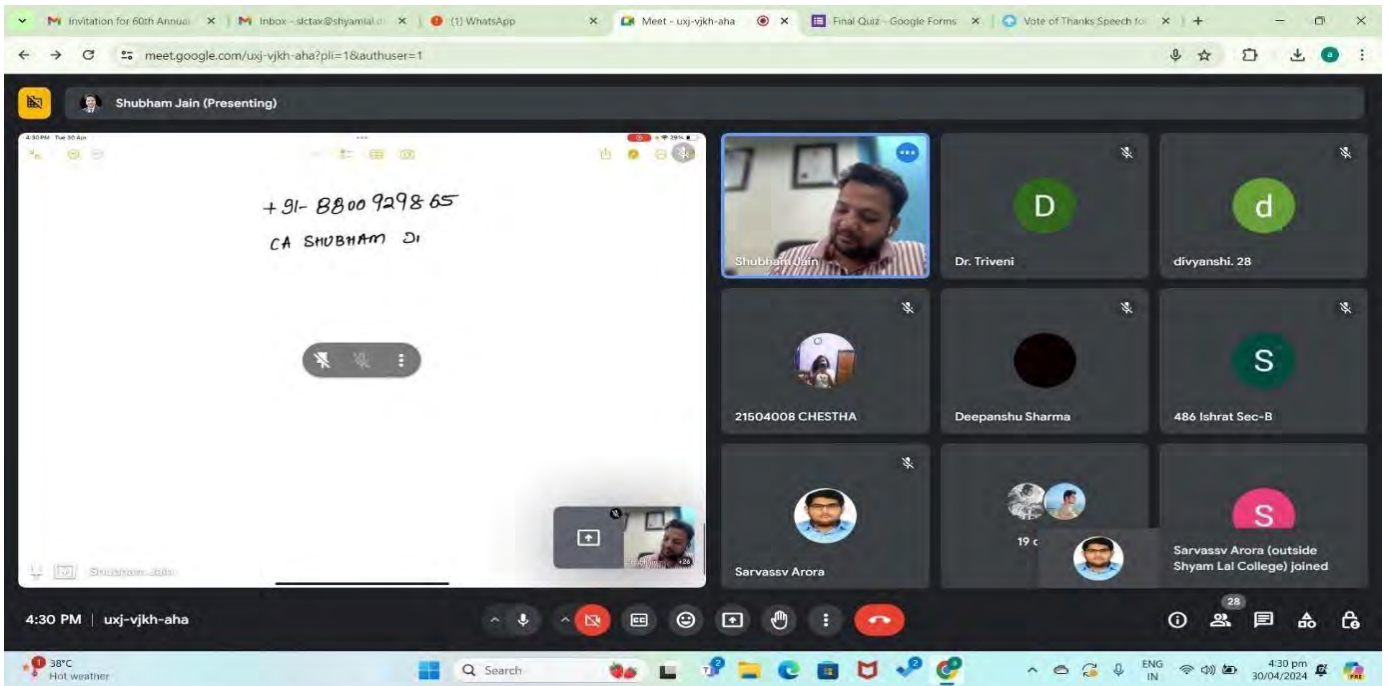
Invitation for 60th Annual ×
Inbox - slctax@shyamlal... ×
(1) WhatsApp ×
Meet - uxj-vjkh-aha ×
Final Quiz - Google Forms ×
Vote of Thanks Speech fo ×

meet.google.com/uxj-vjkh-aha?pli=1&authuser=1

Shubham Jain (Presenting)

4:30 PM Tue 30 Apr

+91- 8800929865
CA SHUBHAM JI

Shubham Jain

Shubham Jain

D
Dr. Triveni

d
divyanshi. 28

21504008 CHESTHA

Deepanshu Sharma

S
486 Ishrat Sec-B

Sarvassv Arora

19 c

S
Sarvassv Arora (outside Shyam Lal College) joined

4:30 PM | uxj-vjkh-aha

28

38°C
Hot weather

Search

ENG
IN

4:30 pm
30/04/2024